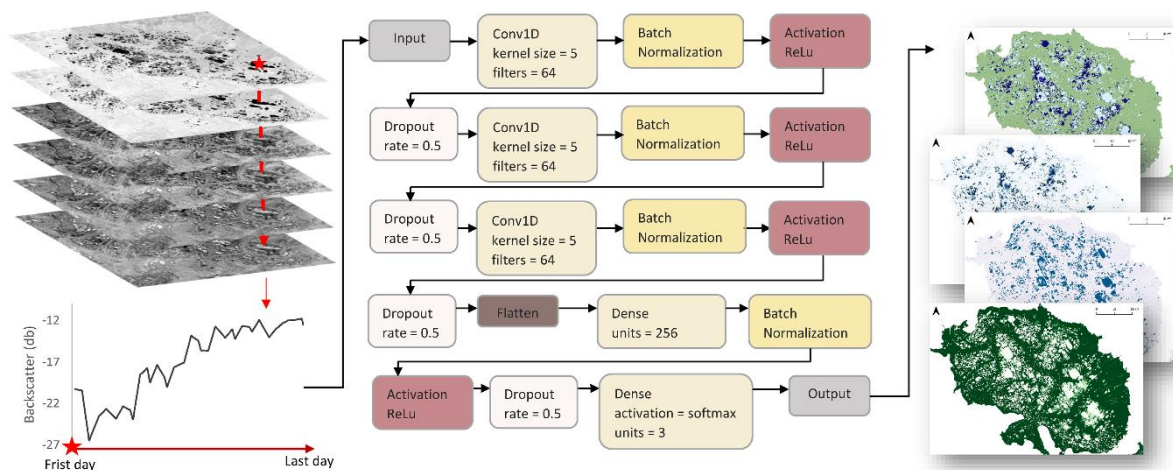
-12
-17
-22
-27
Backscatter (db)
Frist day
Last day

Input
Conv1D
kernel size = 5
filters = 64
Batch Normalization
Activation ReLu

Dropout rate = 0.5
Conv1D
kernel size = 5
filters = 64
Batch Normalization
Activation ReLu

Dropout rate = 0.5
Conv1D
kernel size = 5
filters = 64
Batch Normalization
Activation ReLu

Dropout rate = 0.5
Flatten
Dense
units = 256
Batch Normalization

Activation ReLu
Dropout rate = 0.5
Dense
activation = softmax
units = 3
Output